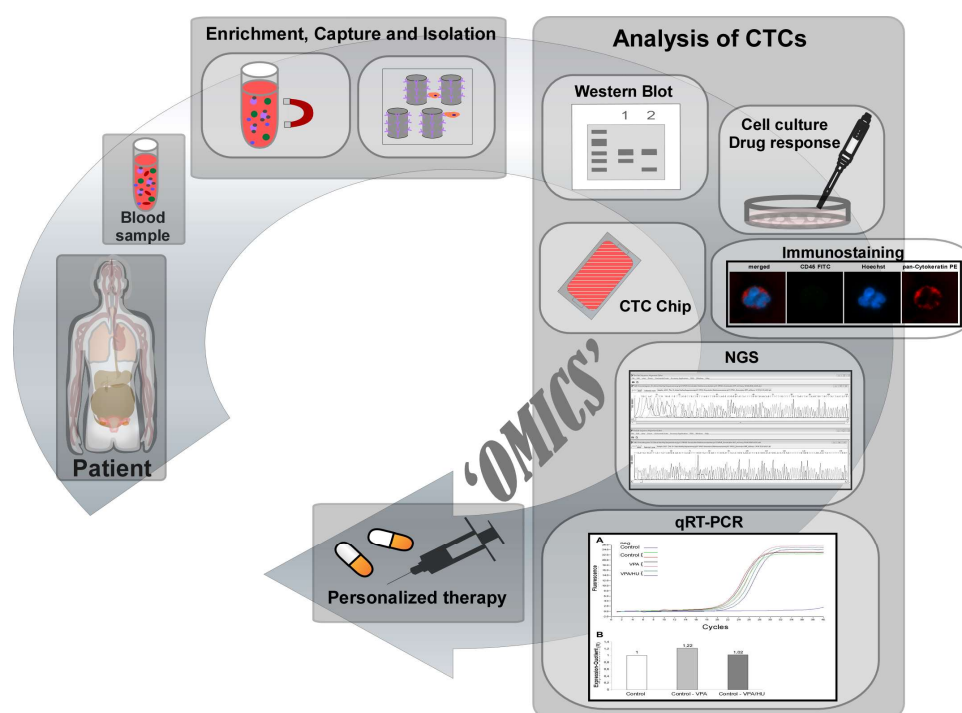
Enrichment, Capture and Isolation

Analysis of CTCs

Western Blot

1 2

Cell culture
Drug response

Blood sample

Immunostaining

merged

CD45 FITC

Hoechst

pan-Cytokeratin PE

CTC Chip

NGS

Patient

'OMICS'

qRT-PCR

A

Control

Control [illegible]

VPA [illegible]

VPA/HU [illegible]

Fluorescence

Cycles

Personalized therapy

B

Expression-Quotient

1

1.22

1.02

Control

Control - VPA

Control - VPA/HU